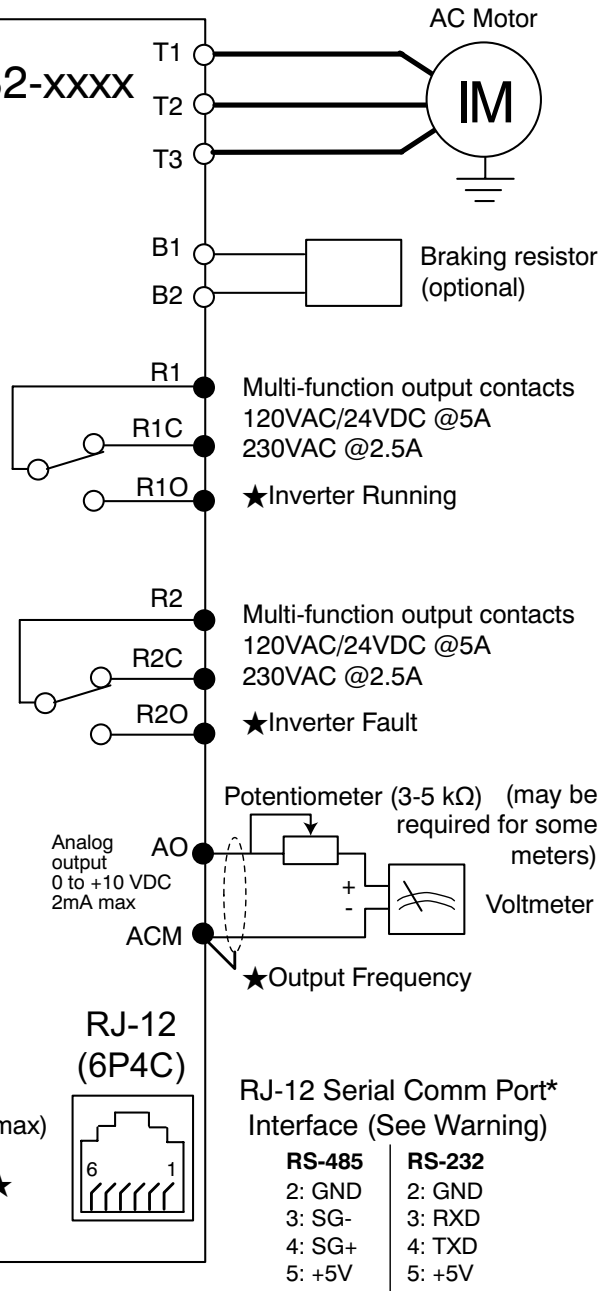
AC Motor

2-xxxx

T1
T2
T3

IM

B1
B2

Braking resistor (optional)

R1
R1C
R1O

Multi-function output contacts
120VAC/24VDC @5A
230VAC @2.5A

★Inverter Running

R2
R2C
R2O

Multi-function output contacts
120VAC/24VDC @5A
230VAC @2.5A

★Inverter Fault

Potentiometer (3-5 kΩ) (may be required for some meters)

Analog output
0 to +10 VDC
2mA max

AO
ACM

+
-

Voltmeter

★Output Frequency

RJ-12
(6P4C)

max)

★

6
1

RJ-12 Serial Comm Port*
Interface (See Warning)

| RS-485 | RS-232 |
|---|---|
| 2: GND | 2: GND |
| 3: SG- | 3: RXD |
| 4: SG+ | 4: TXD |
| 5: +5V | 5: +5V |